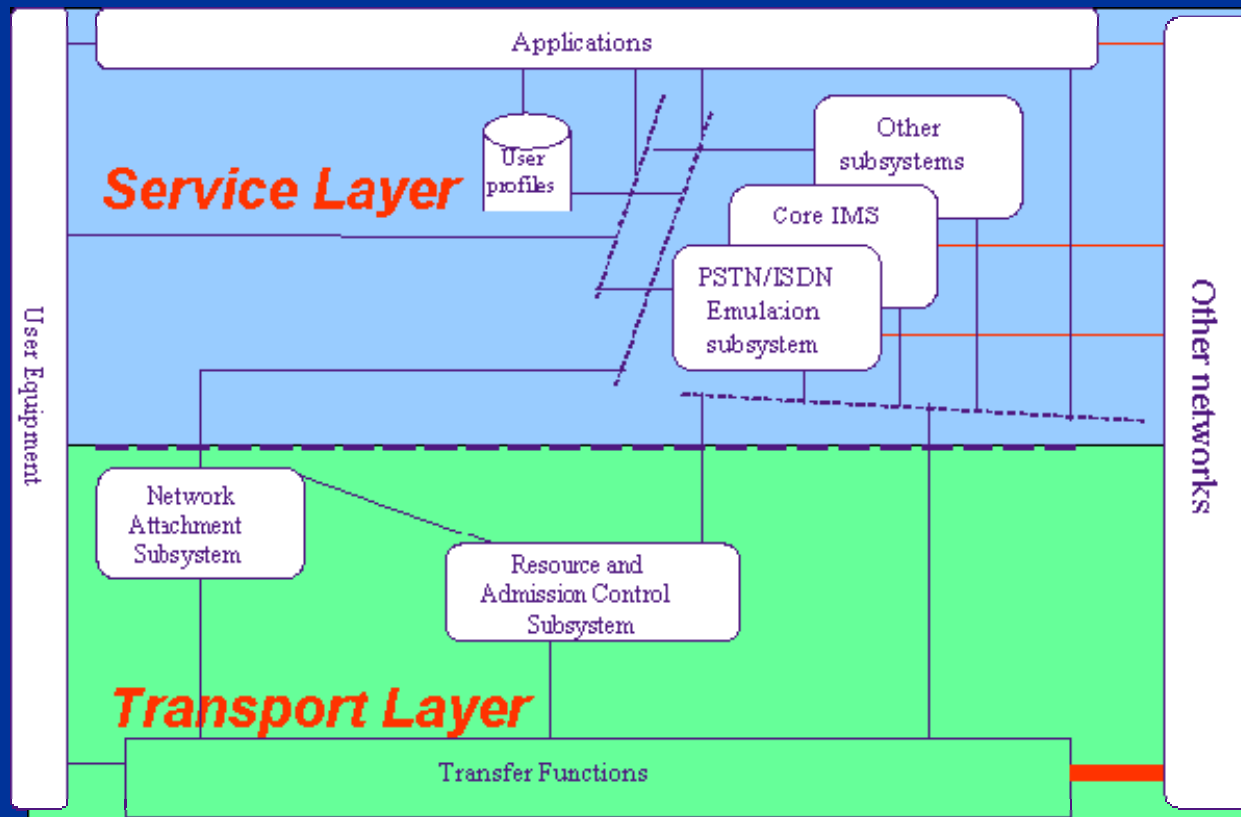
Applications

User profiles

Other subsystems

Service Layer

Core IMS

PSTN/ISDN Emulation subsystem

User Equipment

Other networks

Network Attachment Subsystem

Resource and Admission Control Subsystem

Transport Layer

Transfer Functions